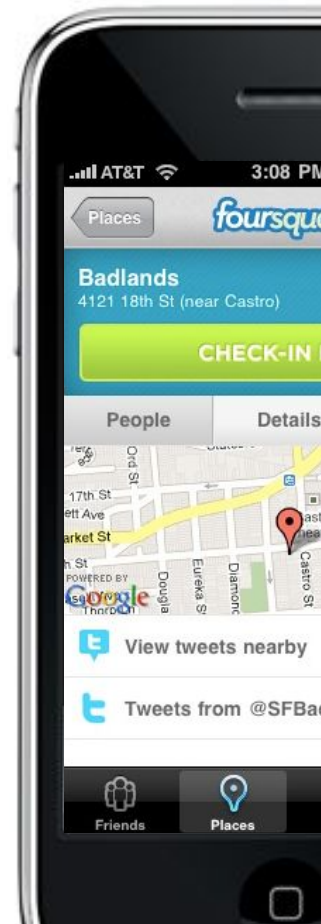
AT&T 3:08 PM

Places foursqu

Badlands
4121 18th St (near Castro)

CHECK-IN

People Details

17th St
ett Ave
arket St
h St
Ord St
Douglas St
Eureka St
Diamond
Castro St
POWERED BY
Google

View tweets nearby

Tweets from @SFBa

Friends Places